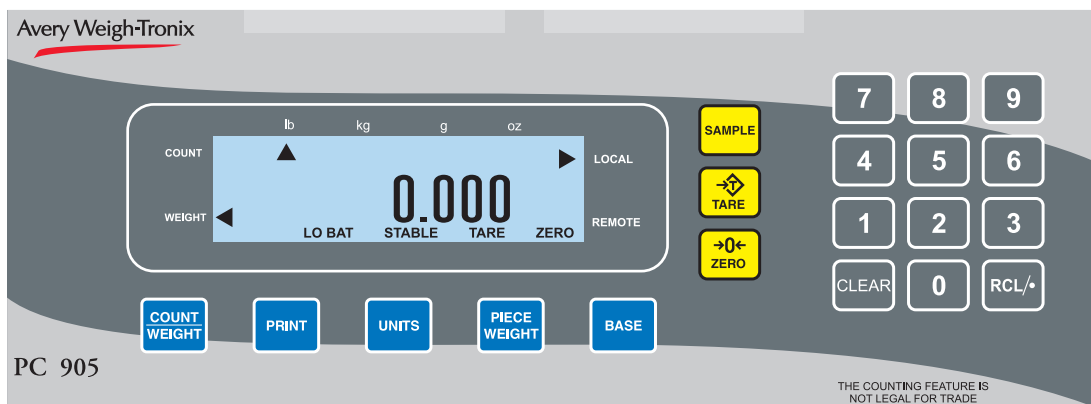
Avery Weigh-Tronix

lb kg g oz

COUNT

LOCAL

0.000

WEIGHT

REMOTE

LO BAT STABLE TARE ZERO

SAMPLE

TARE

→0←
ZERO

7 8 9
4 5 6
1 2 3
CLEAR 0 RCL/•

COUNT
WEIGHT

PRINT

UNITS

PIECE WEIGHT

BASE

PC 905

THE COUNTING FEATURE IS NOT LEGAL FOR TRADE